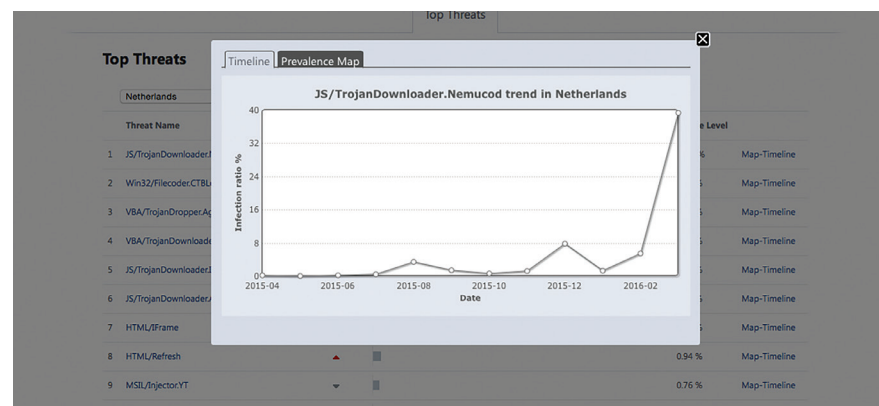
Top Threats

Top Threats

Netherlands

Threat Name

e Level

1 JS/TrojanDownloader.N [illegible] % Map-Timeline

2 Win32/Filecoder.CTBL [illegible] Map-Timeline

3 VBA/TrojanDropper.Ag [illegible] Map-Timeline

4 VBA/TrojanDownloade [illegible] Map-Timeline

5 JS/TrojanDownloader.I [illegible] Map-Timeline

6 JS/TrojanDownloader.A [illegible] Map-Timeline

7 HTML/IFrame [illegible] Map-Timeline

8 HTML/Refresh 0.94 % Map-Timeline

9 MSIL/Injector.YT 0.76 % Map-Timeline

Timeline Prevalence Map

JS/TrojanDownloader.Nemucod trend in Netherlands

Infection ratio %

40
32
24
16
8
0

2015-04 2015-06 2015-08 2015-10 2015-12 2016-02

Date